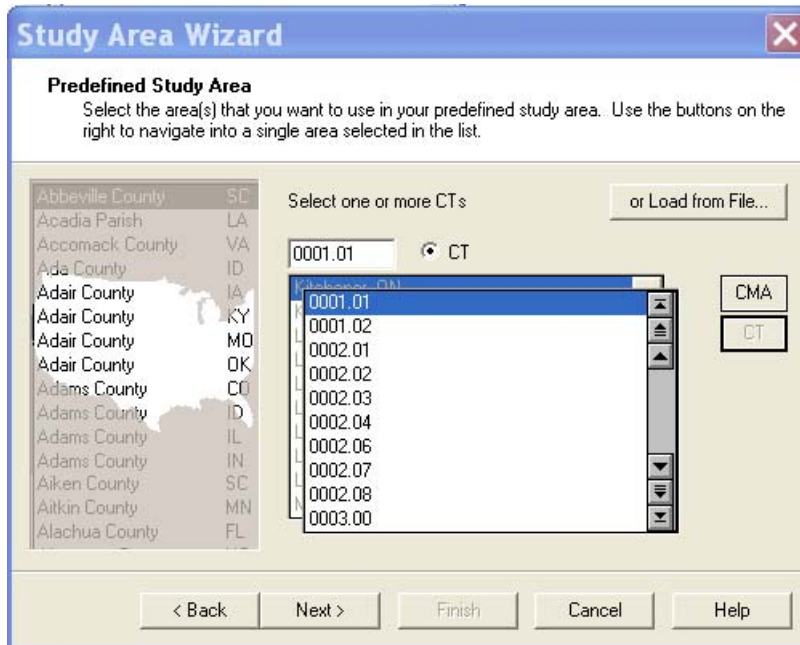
Study Area Wizard

Predefined Study Area

Select the area(s) that you want to use in your predefined study area. Use the buttons on the right to navigate into a single area selected in the list.

| | |
|---|---|
| Abbeville County | SC |
| Acadia Parish | LA |
| Accomack County | VA |
| Ada County | ID |
| Adair County | IA |
| Adair County | KY |
| Adair County | MO |
| Adair County | OK |
| Adams County | CO |
| Adams County | ID |
| Adams County | IL |
| Adams County | IN |
| Aiken County | SC |
| Aitkin County | MN |
| Alachua County | FL |

Select one or more CTs

or Load from File...

0001.01

CT

Kitchener, ON

0001.01
0001.02
0002.01
0002.02
0002.03
0002.04
0002.06
0002.07
0002.08
0003.00

CMA

CT

< Back

Next >

Finish

Cancel

Help